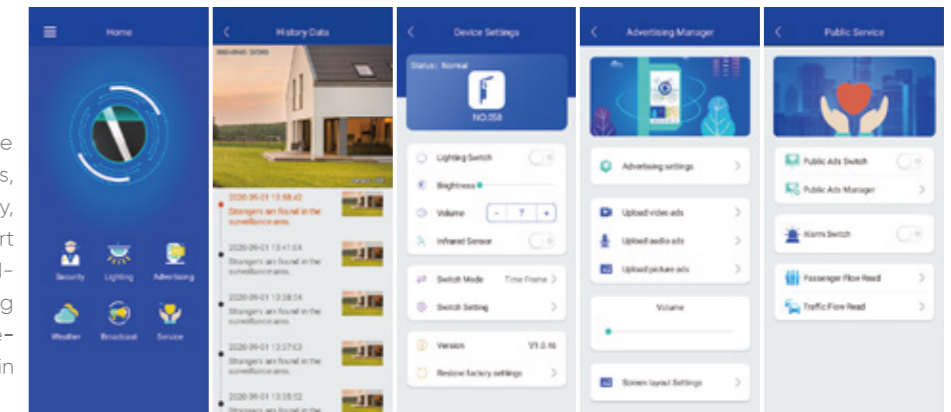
e
s,
y,
rt
l-
g
e-
in

Home

Security
Lighting
Advertising
Weather
Broadcast
Service

History Data

2020-09-01 13:58:42
Strangers are found in the surveillance area.

2020-09-01 13:41:54
Strangers are found in the surveillance area.

2020-09-01 13:38:54
Strangers are found in the surveillance area.

2020-09-01 13:37:53
Strangers are found in the surveillance area.

2020-09-01 13:35:52
Strangers are found in the

Device Settings

Status : Normal
NO.258

Lighting Switch
Brightness
Volume - 7 +
Infrared Sensor

Switch Mode Time Frame >
Switch Setting >

Version V1.0.46
Restore factory settings >

Advertising Manager

Advertising settings >

Upload video ads >
Upload audio ads >
Upload picture ads >

Volume

Screen layout Settings >

Public Service

Public Ads Switch
Public Ads Manager >

Alarm Switch

Passenger Flow Read >
Traffic Flow Read >